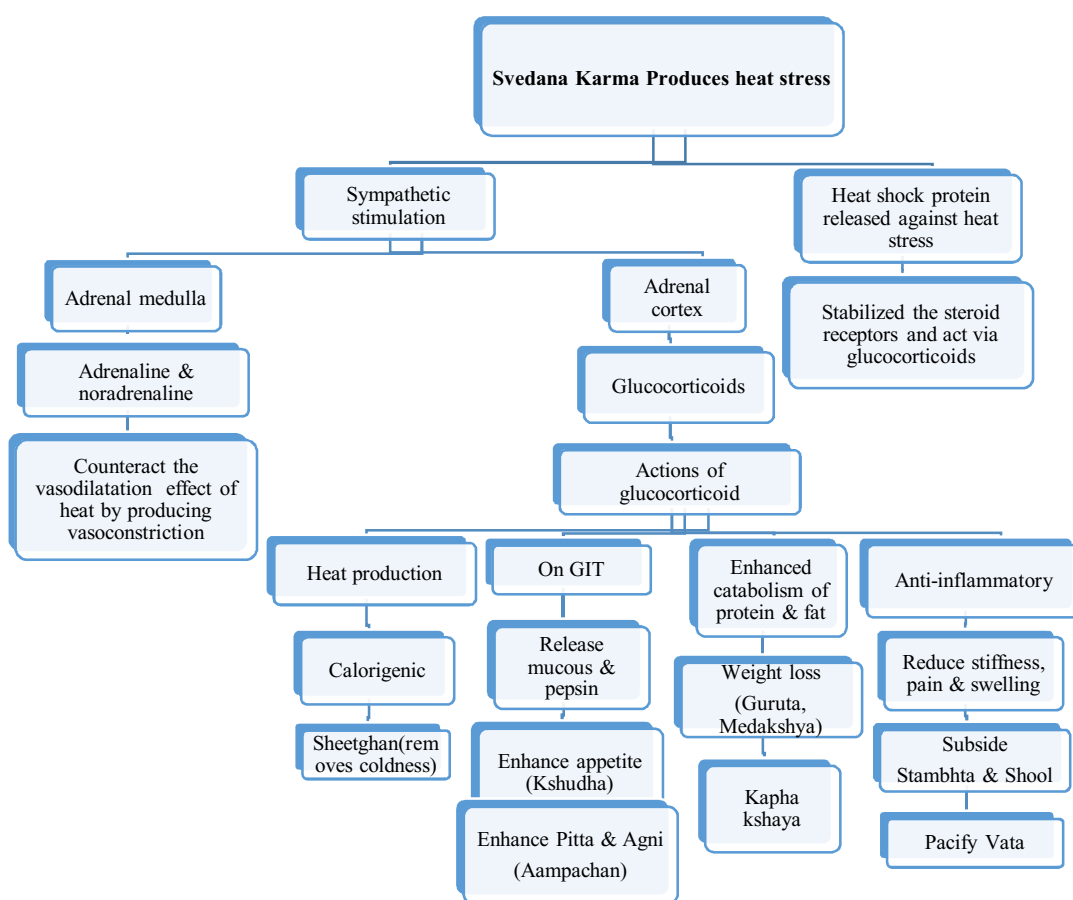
Svedana Karma Produces heat stress

Sympathetic stimulation

Heat shock protein released against heat stress

Stabilized the steroid receptors and act via glucocorticoids

Adrenal medulla

Adrenaline & noradrenaline

Counteract the vasodilatation effect of heat by producing vasoconstriction

Adrenal cortex

Glucocorticoids

Actions of glucocorticoid

Heat production

Calorigenic

Sheetghan(removes coldness)

On GIT

Release mucous & pepsin

Enhance appetite (Kshudha)

Enhance Pitta & Agni (Aampachan)

Enhanced catabolism of protein & fat

Weight loss (Guruta, Medakshya)

Kapha kshaya

Anti-inflammatory

Reduce stiffness, pain & swelling

Subside Stambhta & Shool

Pacify Vata